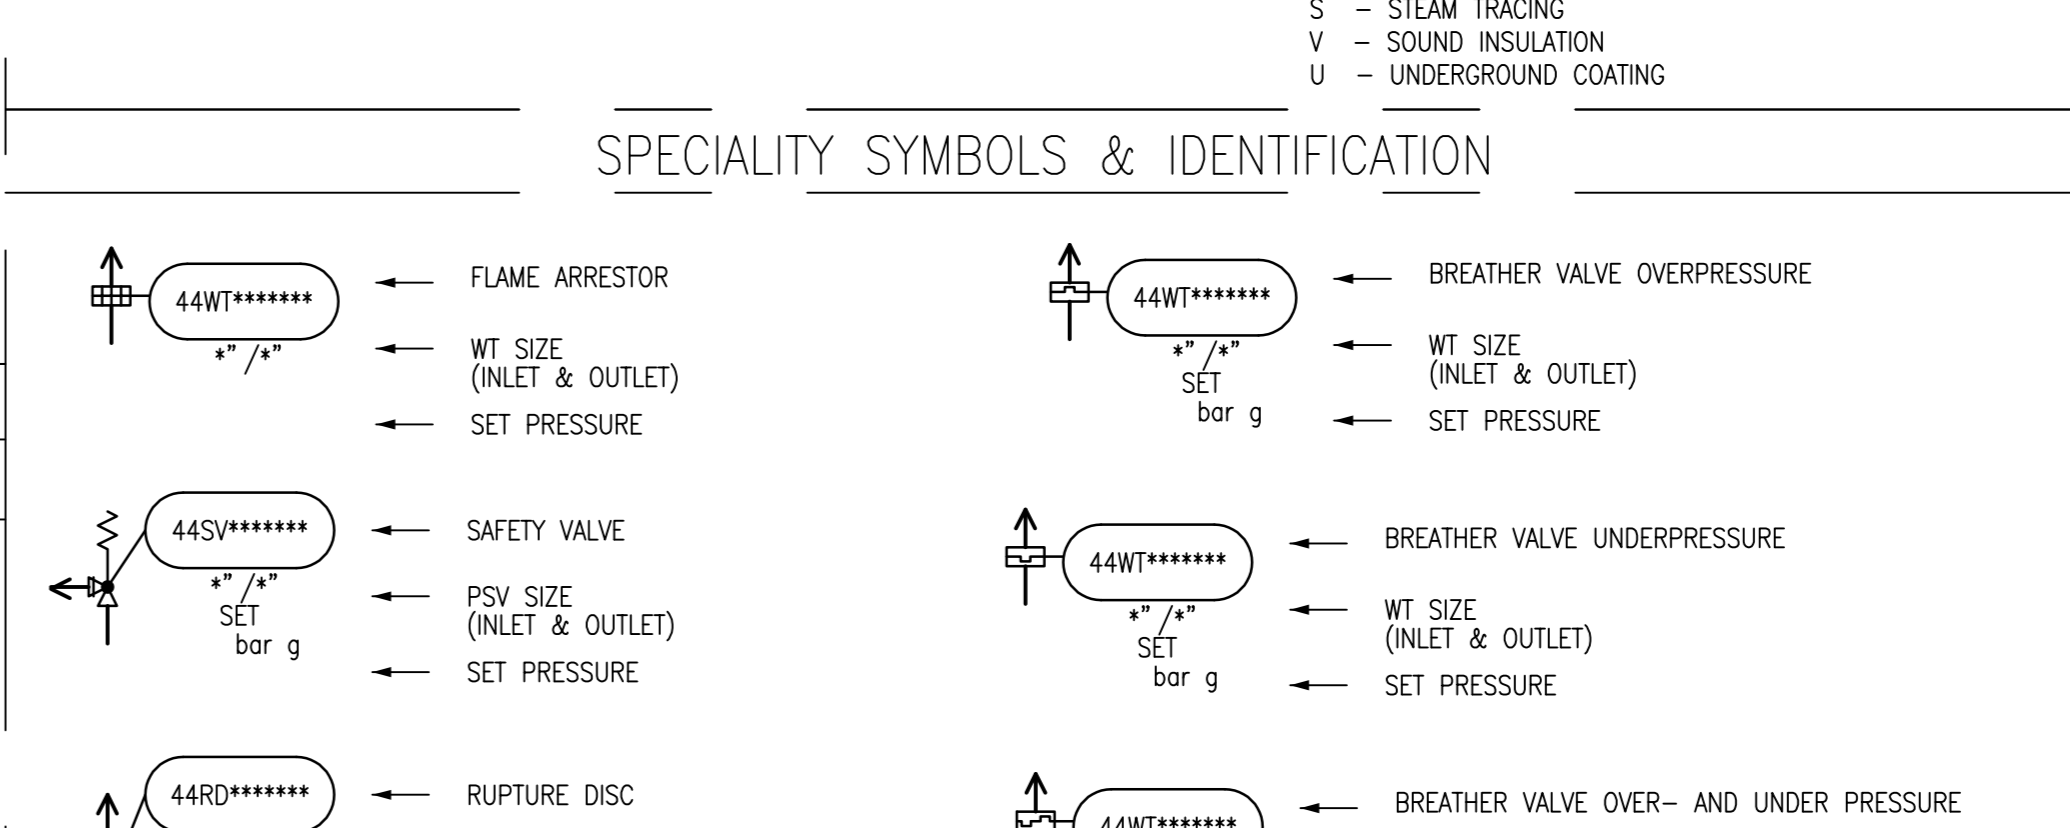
S – STEAM TRACING
V – SOUND INSULATION
U – UNDERGROUND COATING

SPECIALITY SYMBOLS & IDENTIFICATION

44WT*******
*" /*"

FLAME ARRESTOR
WT SIZE (INLET & OUTLET)
SET PRESSURE

44WT*******
*" /*"
SET
bar g

BREATHER VALVE OVERPRESSURE
WT SIZE (INLET & OUTLET)
SET PRESSURE

44SV*******
*" /*"
SET
bar g

SAFETY VALVE
PSV SIZE (INLET & OUTLET)
SET PRESSURE

44WT*******
*" /*"
SET
bar g

BREATHER VALVE UNDERPRESSURE
WT SIZE (INLET & OUTLET)
SET PRESSURE

44RD*******

RUPTURE DISC

44WT*******

BREATHER VALVE OVER– AND UNDER PRESSURE